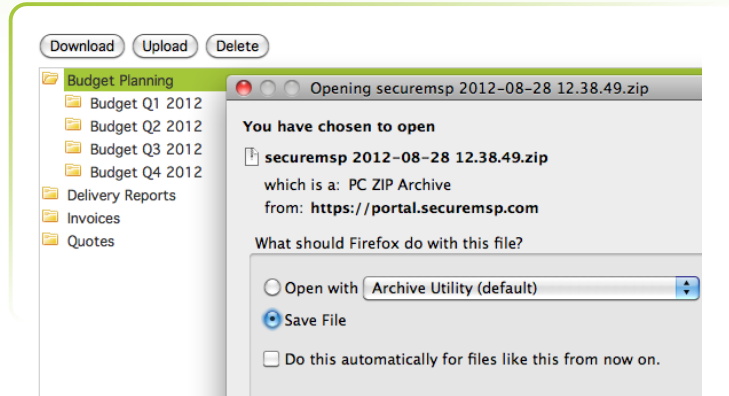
Download Upload Delete

Budget Planning
Budget Q1 2012
Budget Q2 2012
Budget Q3 2012
Budget Q4 2012
Delivery Reports
Invoices
Quotes

Opening securemsp 2012-08-28 12.38.49.zip

You have chosen to open

securemsp 2012-08-28 12.38.49.zip

which is a: PC ZIP Archive

from: https://portal.securemsp.com

What should Firefox do with this file?

Open with Archive Utility (default)

Save File

Do this automatically for files like this from now on.